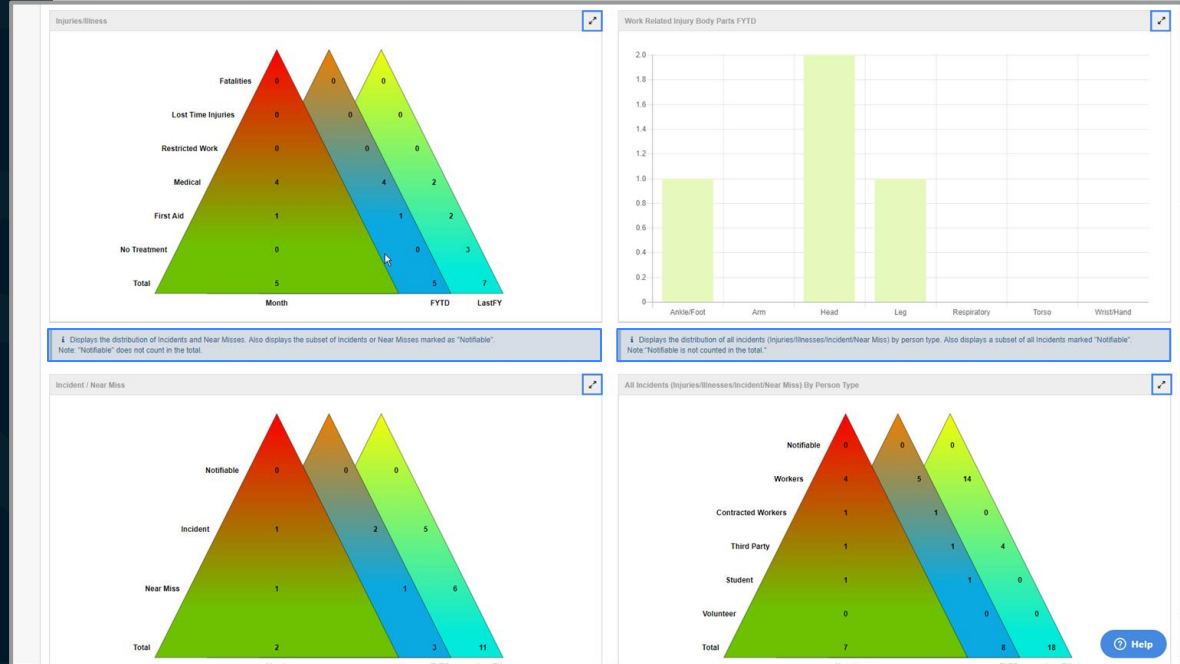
Injuries/Illness

| | Month | FYTD | LastFY |
|---|---|---|---|
| Fatalities | 0 | 0 | 0 |
| Lost Time Injuries | 0 | 0 | 0 |
| Restricted Work | 0 | 0 | 0 |
| Medical | 4 | 4 | 2 |
| First Aid | 1 | 1 | 2 |
| No Treatment | 0 | 0 | 3 |
| Total | 5 | 5 | 7 |

Work Related Injury Body Parts FYTD

2.0
1.8
1.6
1.4
1.2
1.0
0.8
0.6
0.4
0.2
0

Ankle/Foot Arm Head Leg Respiratory Torso Wrist/Hand

ℹ Displays the distribution of Incidents and Near Misses. Also displays the subset of Incidents or Near Misses marked as "Notifiable". Note: "Notifiable" does not count in the total.

ℹ Displays the distribution of all incidents (Injuries/Illnesses/Incident/Near Miss) by person type. Also displays a subset of all Incidents marked "Notifiable". Note:"Notifiable is not counted in the total."

Incident / Near Miss

| | | | |
|---|---|---|---|
| Notifiable | 0 | 0 | 0 |
| Incident | 1 | 2 | 5 |
| Near Miss | 1 | 1 | 6 |
| Total | 2 | 3 | 11 |

All Incidents (Injuries/Illnesses/Incident/Near Miss) By Person Type

| | | | |
|---|---|---|---|
| Notifiable | 0 | 0 | 0 |
| Workers | 4 | 5 | 14 |
| Contracted Workers | 1 | 1 | 0 |
| Third Party | 1 | 1 | 4 |
| Student | 1 | 1 | 0 |
| Volunteer | 0 | 0 | 0 |
| Total | 7 | 8 | 18 |

Help